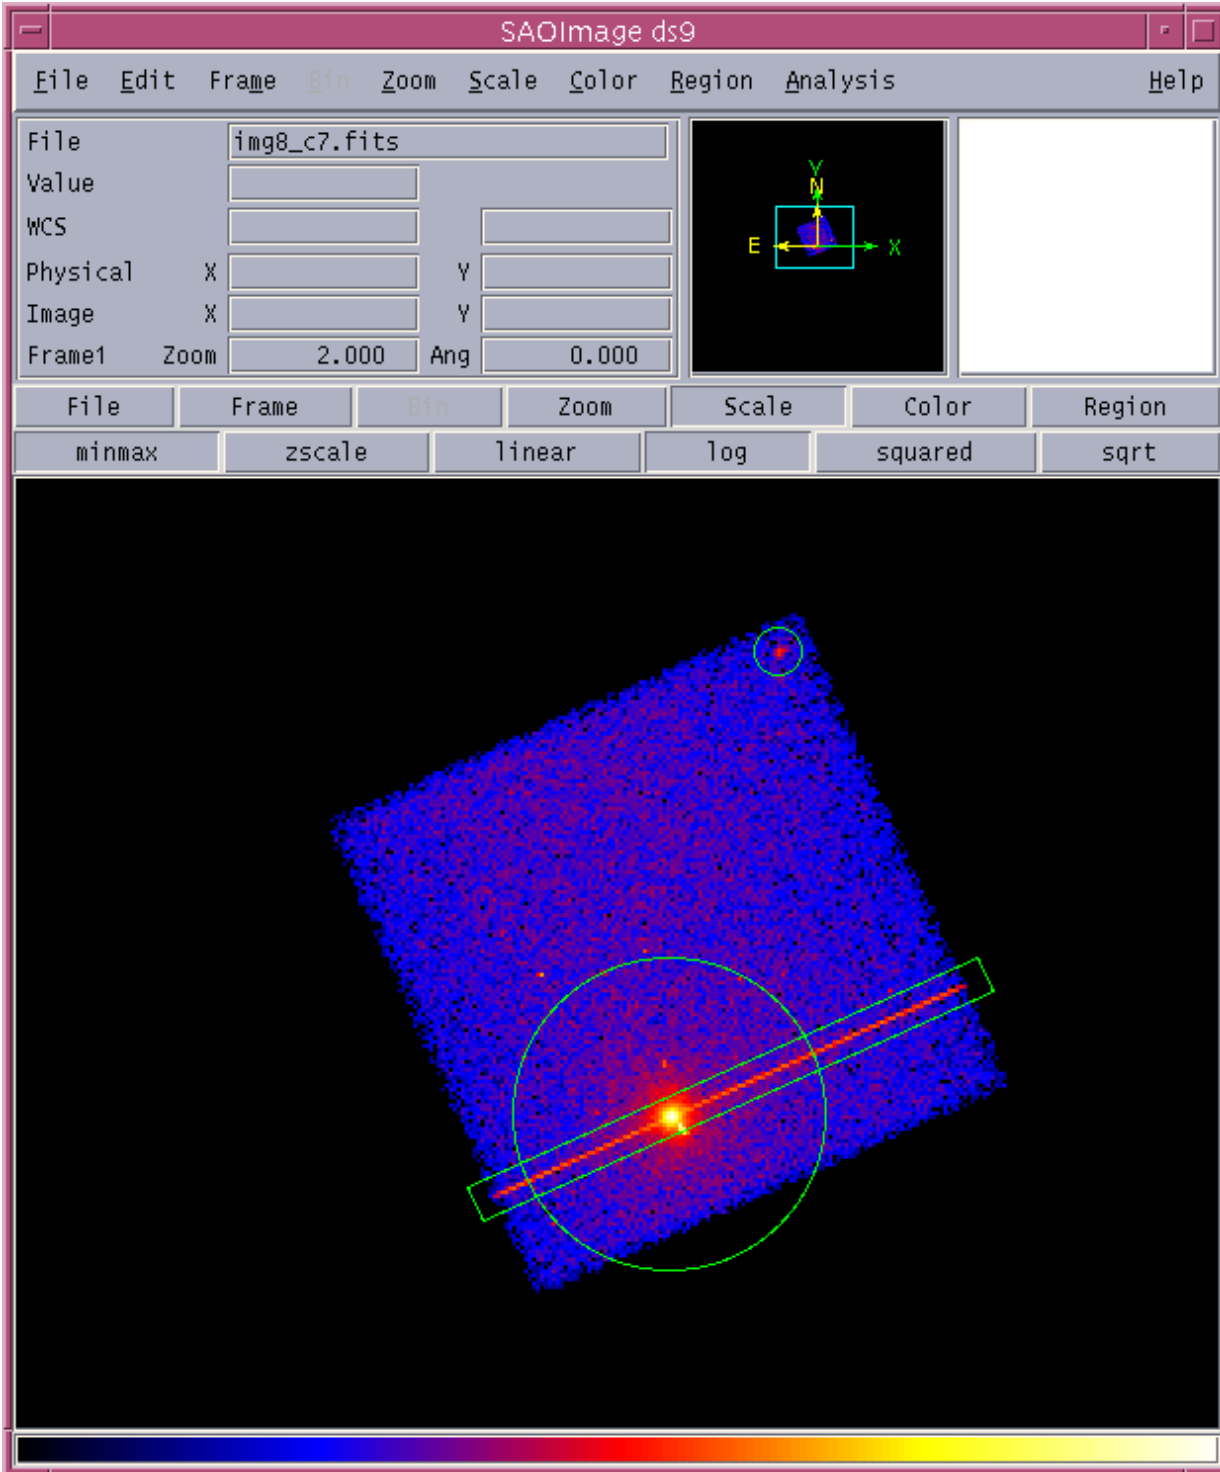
SAOImage ds9

File Edit Frame Bin Zoom Scale Color Region Analysis Help

File img8_c7.fits
Value
WCS
Physical X Y
Image X Y
Frame1 Zoom 2.000 Ang 0.000

Y
N
E
X

File Frame Bin Zoom Scale Color Region

minmax zscale linear log squared sqrt